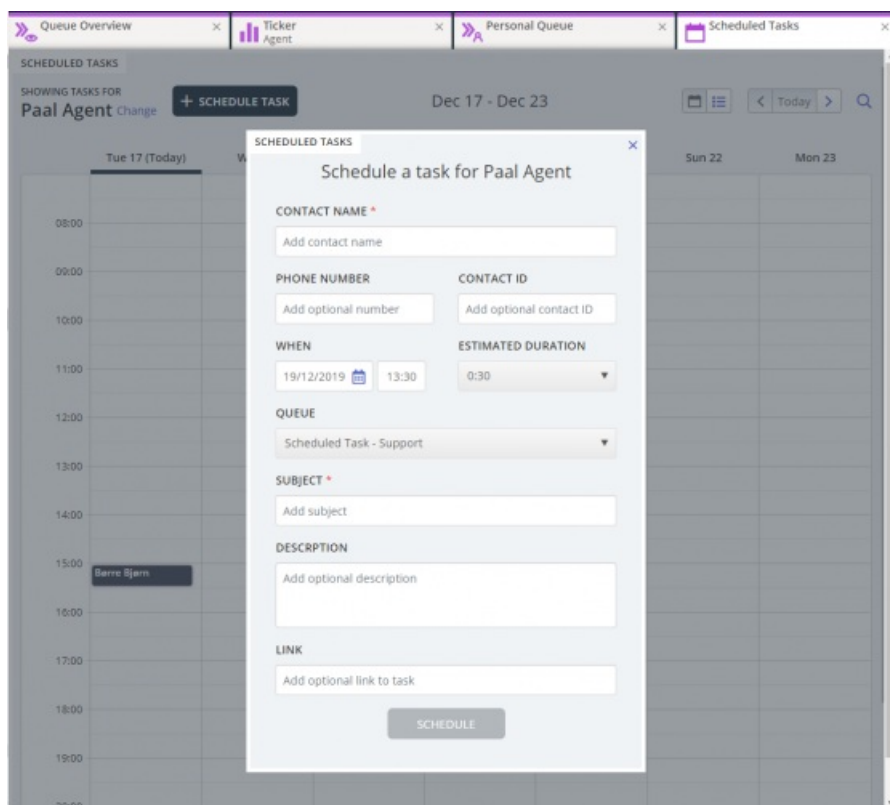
Queue Overview ×
Ticker
Agent ×
Personal Queue ×
Scheduled Tasks ×

SCHEDULED TASKS

SHOWING TASKS FOR
Paal Agent Change

+ SCHEDULE TASK

Dec 17 - Dec 23

Today

Tue 17 (Today)
W
Sun 22
Mon 23

08:00
09:00
10:00
11:00
12:00
13:00
14:00
15:00
Børre Bjørn
16:00
17:00
18:00
19:00

SCHEDULED TASKS ×

Schedule a task for Paal Agent

CONTACT NAME *
Add contact name

PHONE NUMBER
Add optional number

CONTACT ID
Add optional contact ID

WHEN
19/12/2019
13:30

ESTIMATED DURATION
0:30

QUEUE
Scheduled Task - Support

SUBJECT *
Add subject

DESCRPTION
Add optional description

LINK
Add optional link to task

SCHEDULE